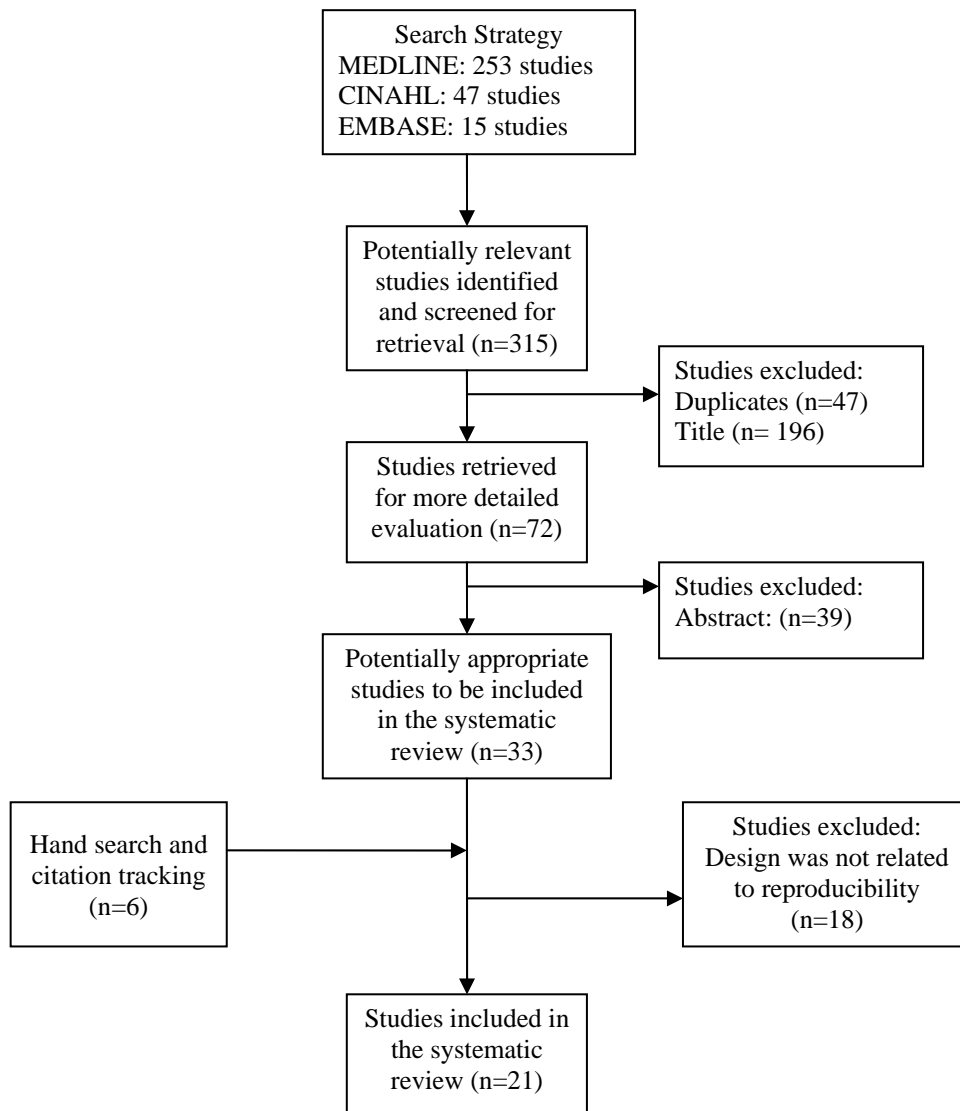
Search Strategy
MEDLINE: 253 studies
CINAHL: 47 studies
EMBASE: 15 studies

Potentially relevant studies identified and screened for retrieval (n=315)

Studies excluded:
Duplicates (n=47)
Title (n= 196)

Studies retrieved for more detailed evaluation (n=72)

Studies excluded:
Abstract: (n=39)

Potentially appropriate studies to be included in the systematic review (n=33)

Hand search and citation tracking (n=6)

Studies excluded:
Design was not related to reproducibility (n=18)

Studies included in the systematic review (n=21)